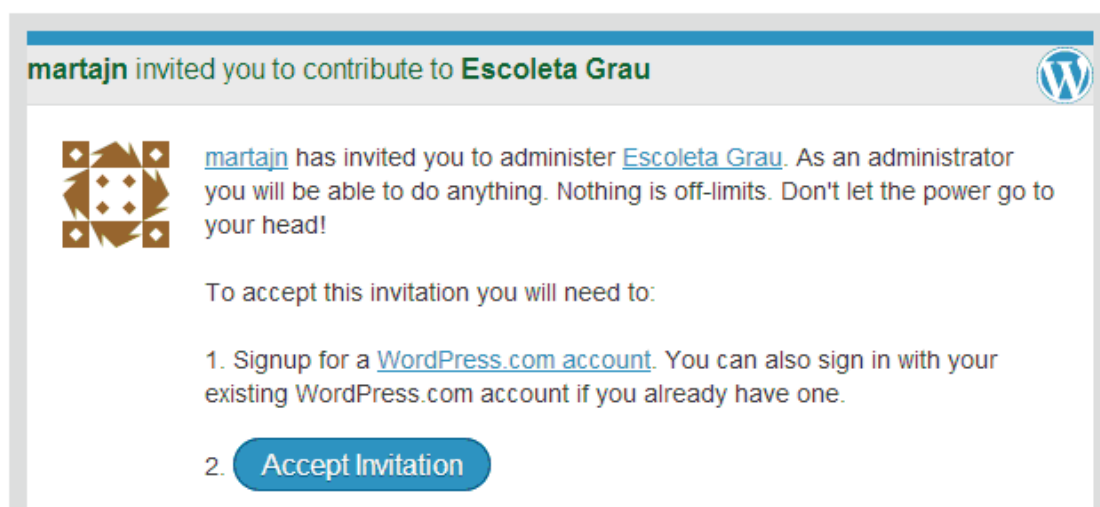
**martajn** invited you to contribute to **Escoleta Grau**

martajn has invited you to administer Escoleta Grau. As an administrator you will be able to do anything. Nothing is off-limits. Don't let the power go to your head!

To accept this invitation you will need to:

1. Signup for a WordPress.com account. You can also sign in with your existing WordPress.com account if you already have one.

2. Accept Invitation